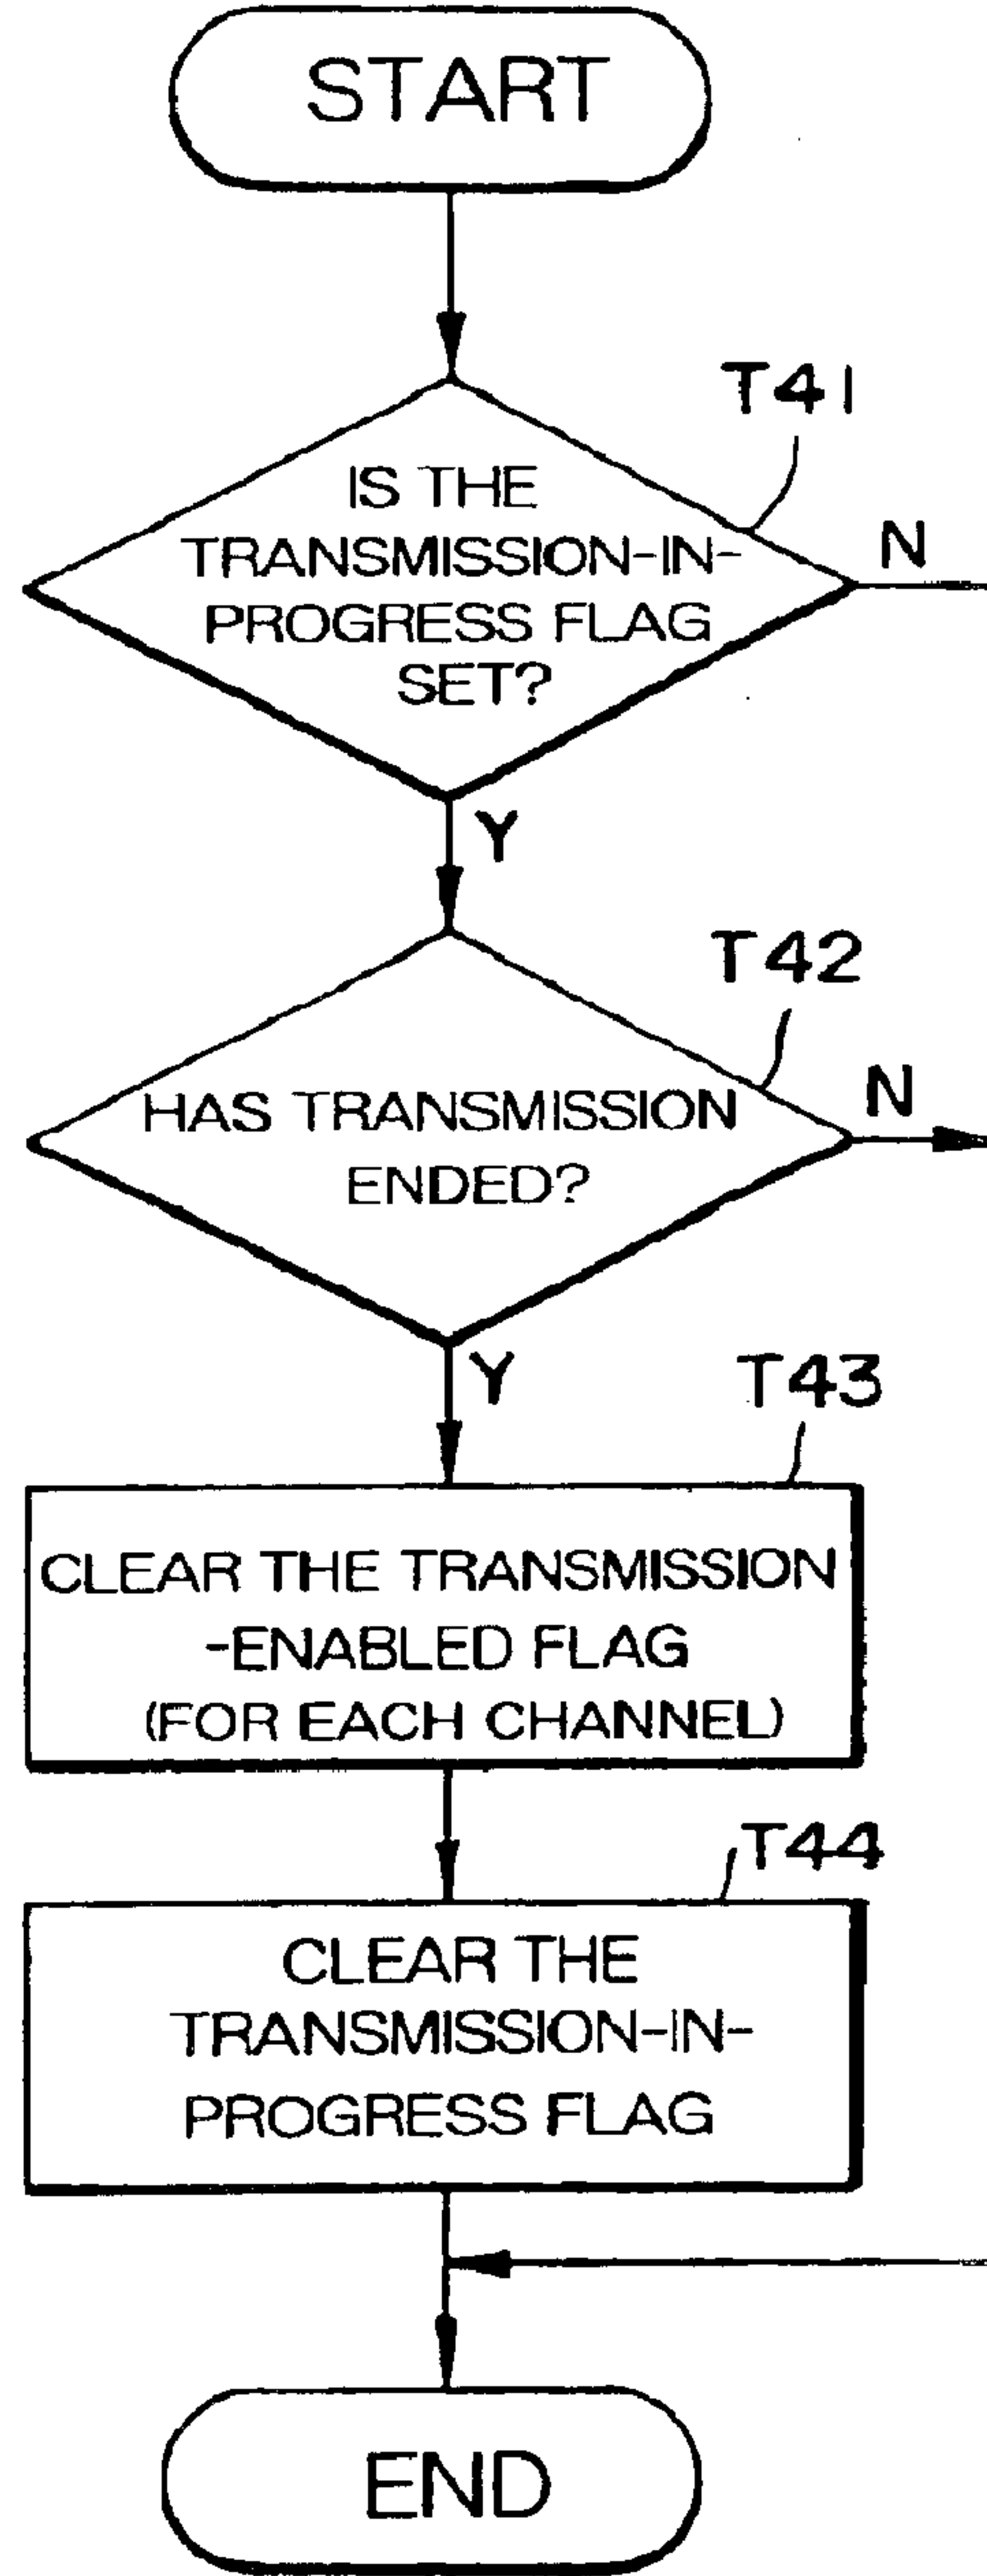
START

T41

IS THE TRANSMISSION-IN-PROGRESS FLAG SET?

N

Y

T42

HAS TRANSMISSION ENDED?

N

Y

T43

CLEAR THE TRANSMISSION -ENABLED FLAG (FOR EACH CHANNEL)

T44

CLEAR THE TRANSMISSION-IN-PROGRESS FLAG

END